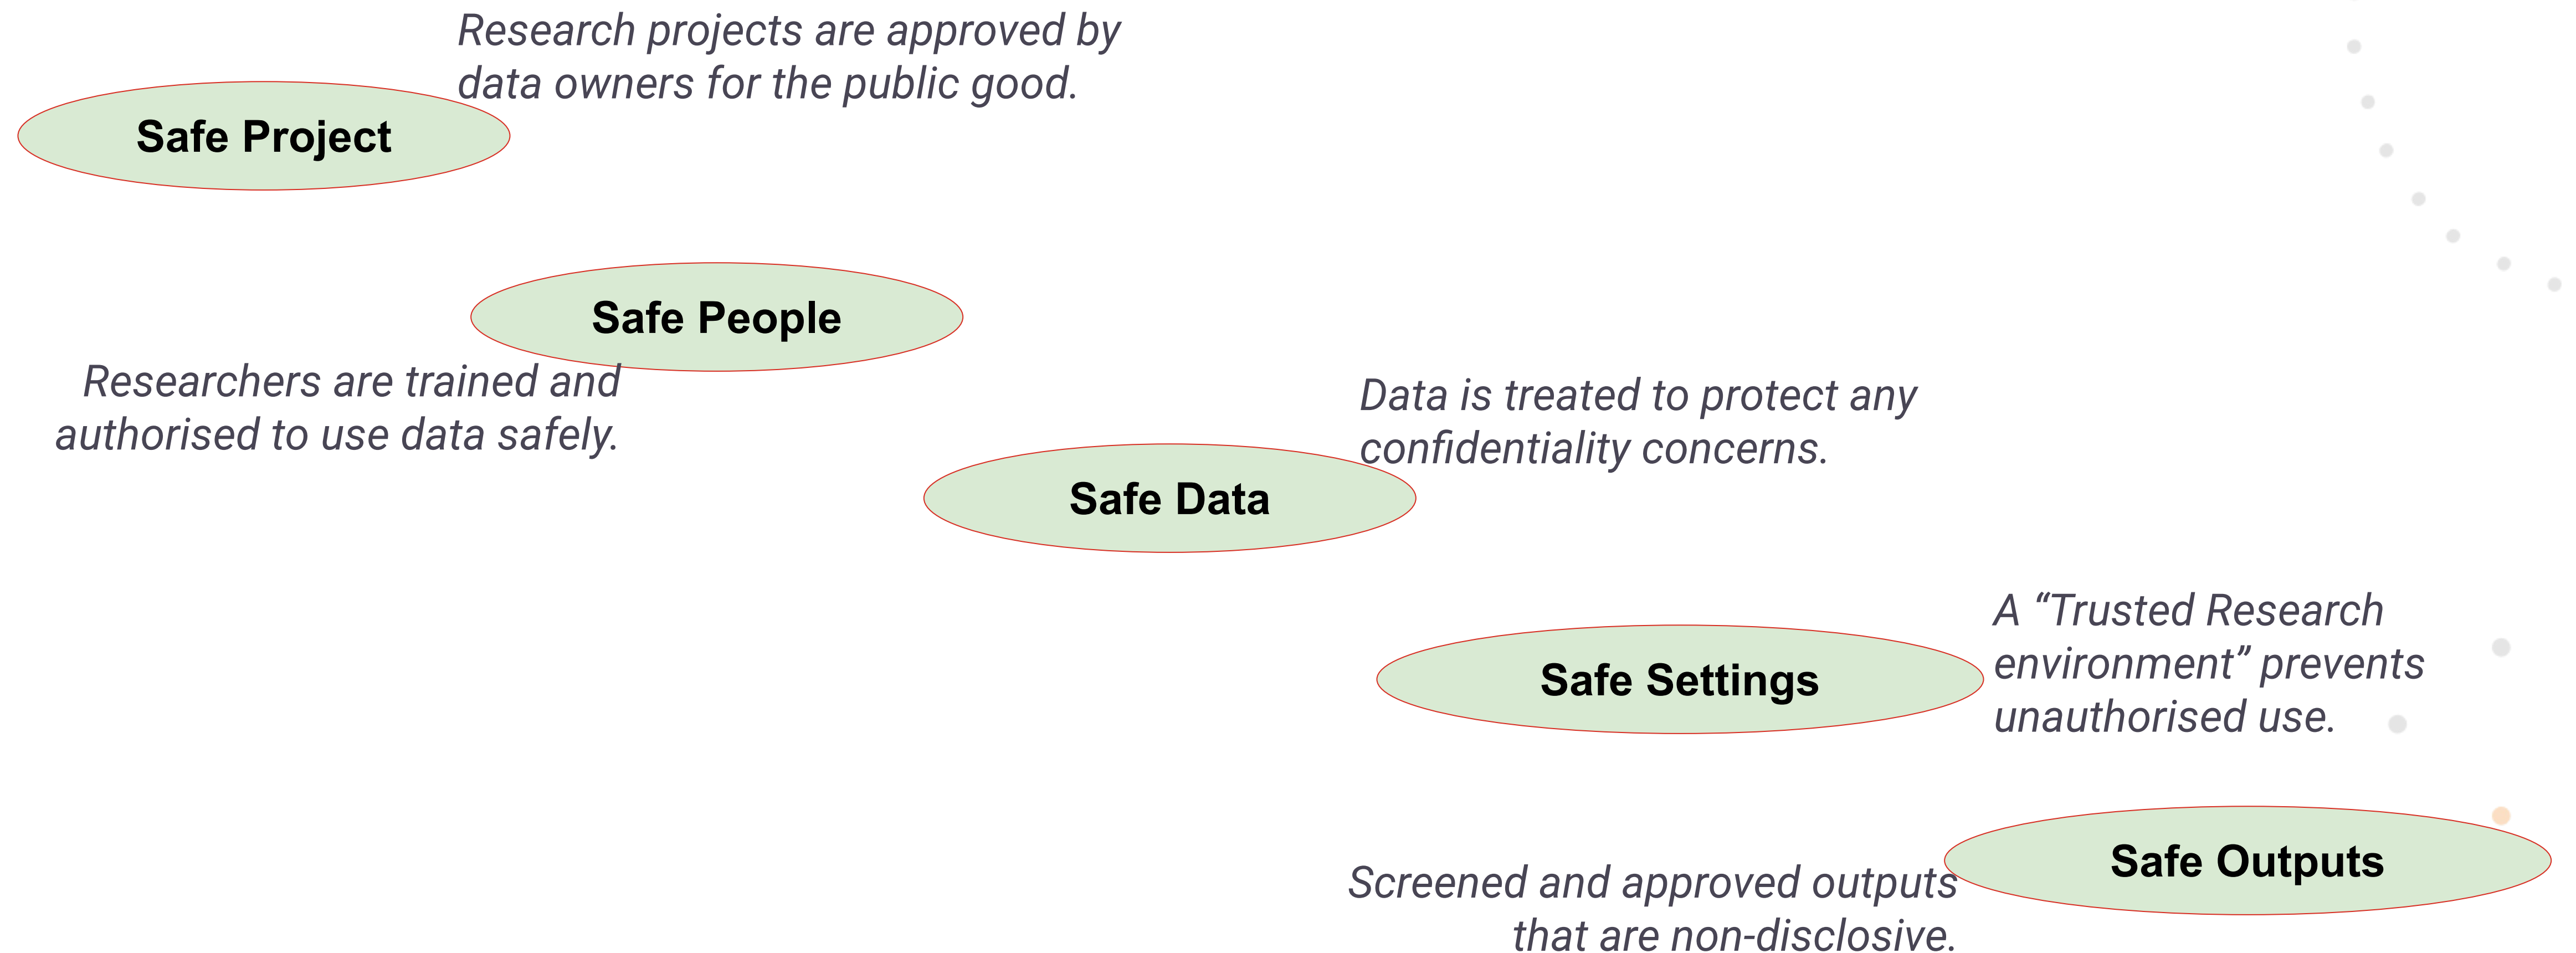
Research projects are approved by data owners for the public good.

Safe Project

Safe People

Researchers are trained and authorised to use data safely.

Data is treated to protect any confidentiality concerns.

Safe Data

Safe Settings

A “Trusted Research environment” prevents unauthorised use.

Safe Outputs

Screened and approved outputs that are non-disclosive.